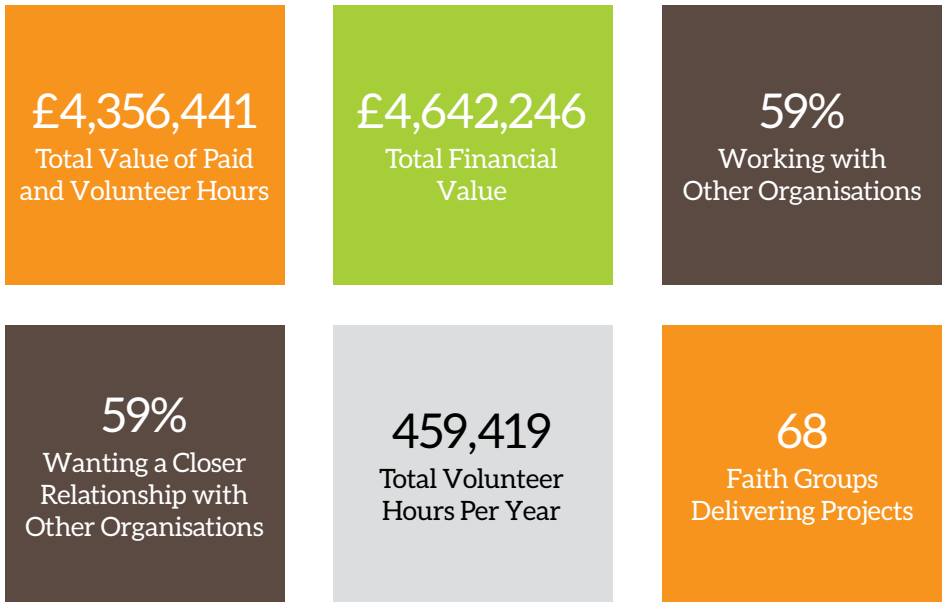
£4,356,441
Total Value of Paid and Volunteer Hours

£4,642,246
Total Financial Value

59%
Working with Other Organisations

59%
Wanting a Closer Relationship with Other Organisations

459,419
Total Volunteer Hours Per Year

68
Faith Groups Delivering Projects